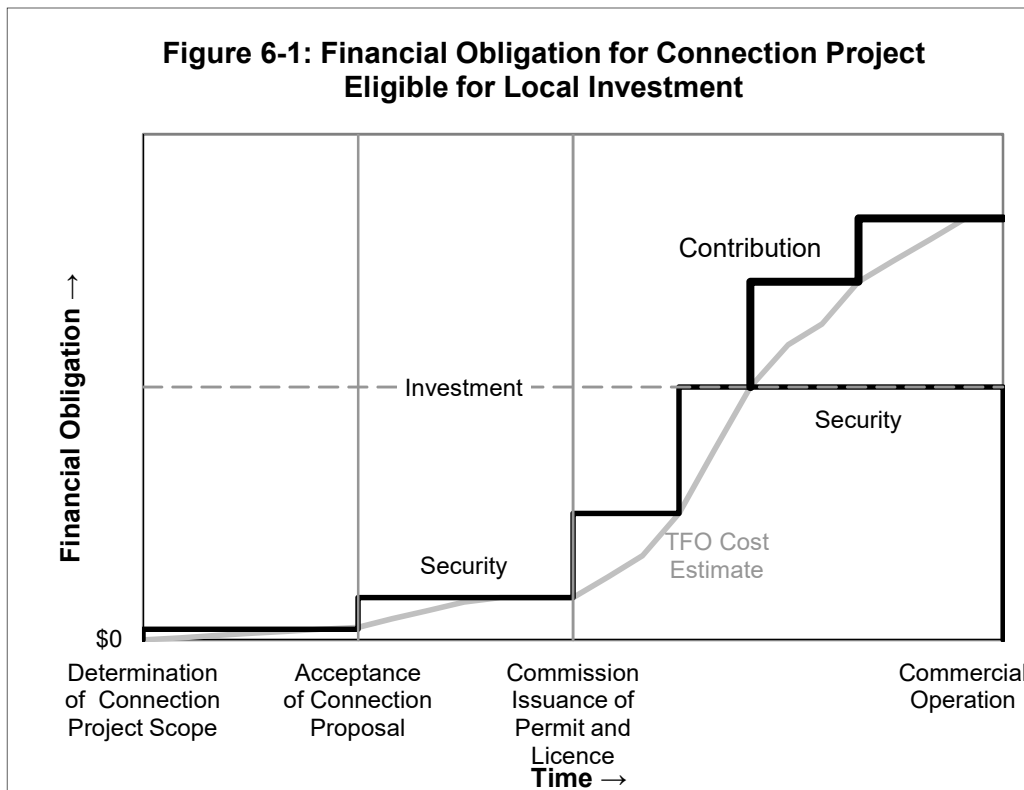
Figure 6-1: Financial Obligation for Connection Project Eligible for Local Investment

Financial Obligation →

Contribution

Investment

Security

TFO Cost Estimate

Security

$0

Determination of Connection Project Scope

Acceptance of Connection Proposal

Commission Issuance of Permit and Licence

Commercial Operation

Time →